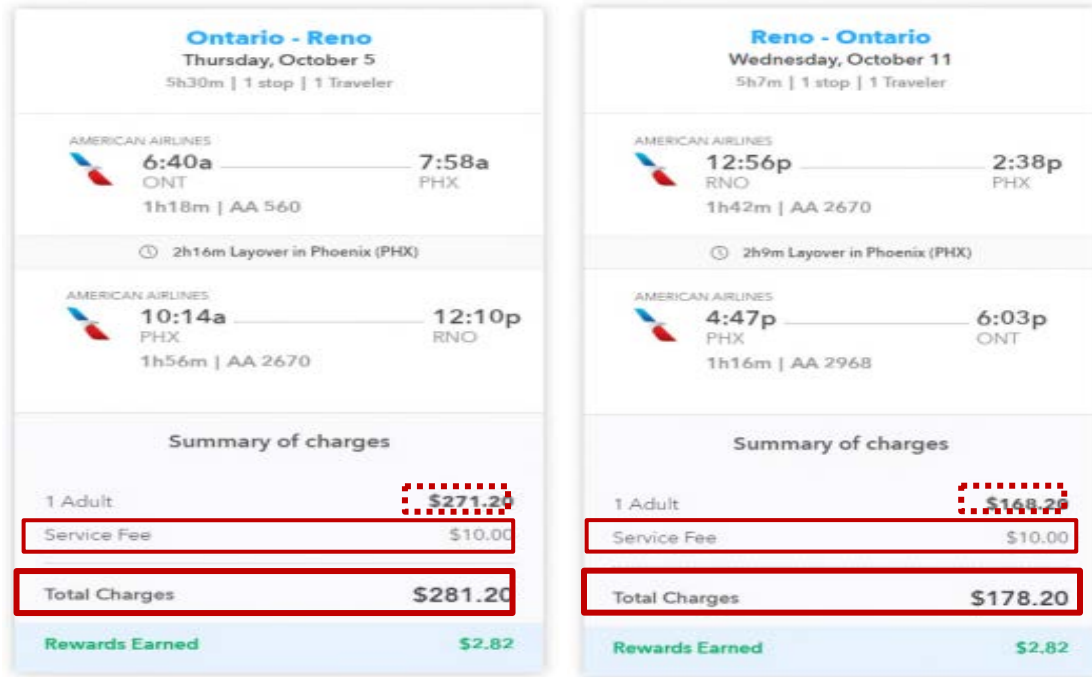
Ontario - Reno
Thursday, October 5
5h30m | 1 stop | 1 Traveler

AMERICAN AIRLINES
6:40a ONT
7:58a PHX
1h18m | AA 560

2h16m Layover in Phoenix (PHX)

AMERICAN AIRLINES
10:14a PHX
12:10p RNO
1h56m | AA 2670

Summary of charges

1 Adult $271.20
Service Fee $10.00
Total Charges $281.20
Rewards Earned $2.82

Reno - Ontario
Wednesday, October 11
5h7m | 1 stop | 1 Traveler

AMERICAN AIRLINES
12:56p RNO
2:38p PHX
1h42m | AA 2670

2h9m Layover in Phoenix (PHX)

AMERICAN AIRLINES
4:47p PHX
6:03p ONT
1h16m | AA 2968

Summary of charges

1 Adult $168.20
Service Fee $10.00
Total Charges $178.20
Rewards Earned $2.82